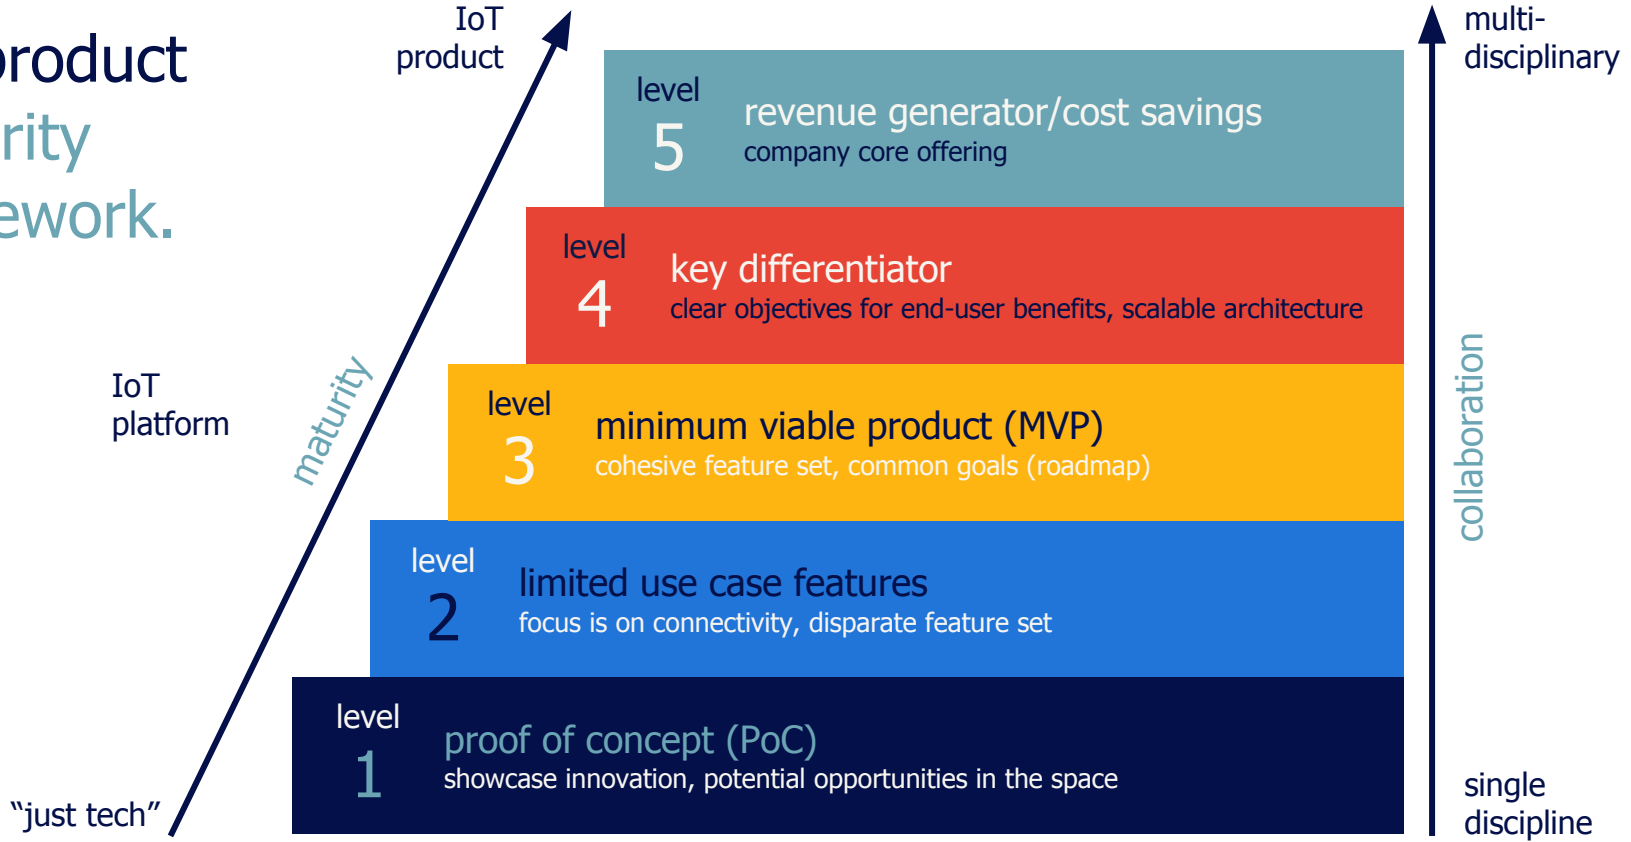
roduct
rity
ework.

IoT product

IoT platform

maturity

"just tech"

level 5 revenue generator/cost savings
company core offering

level 4 key differentiator
clear objectives for end-user benefits, scalable architecture

level 3 minimum viable product (MVP)
cohesive feature set, common goals (roadmap)

level 2 limited use case features
focus is on connectivity, disparate feature set

level 1 proof of concept (PoC)
showcase innovation, potential opportunities in the space

multi-disciplinary

collaboration

single discipline